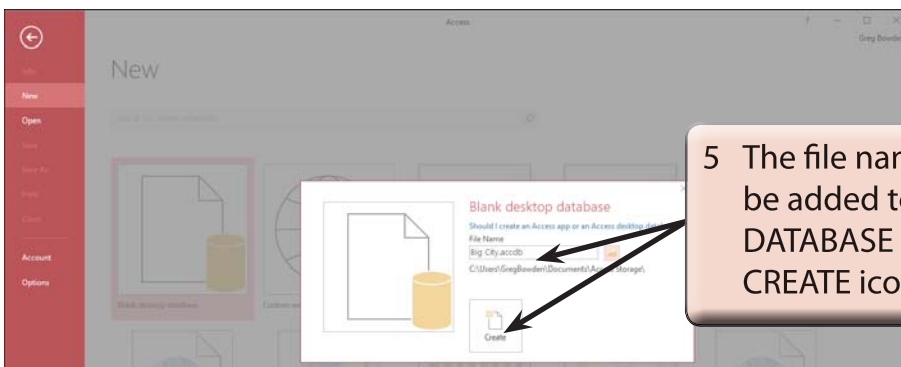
Access

? – □ ×

Greg Bowden

Info

New

Open

Save

Save As

Print

Close

Account

Options

New

Search for online templates

Blank desktop database

Custom web app

Blank desktop database

Should I create an Access app or an Access desktop database?

File Name

Big City.accdb

C:\Users\GregBowden\Documents\Access storage\

Create

5 The file nam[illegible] be added to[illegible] DATABASE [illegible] CREATE ico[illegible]